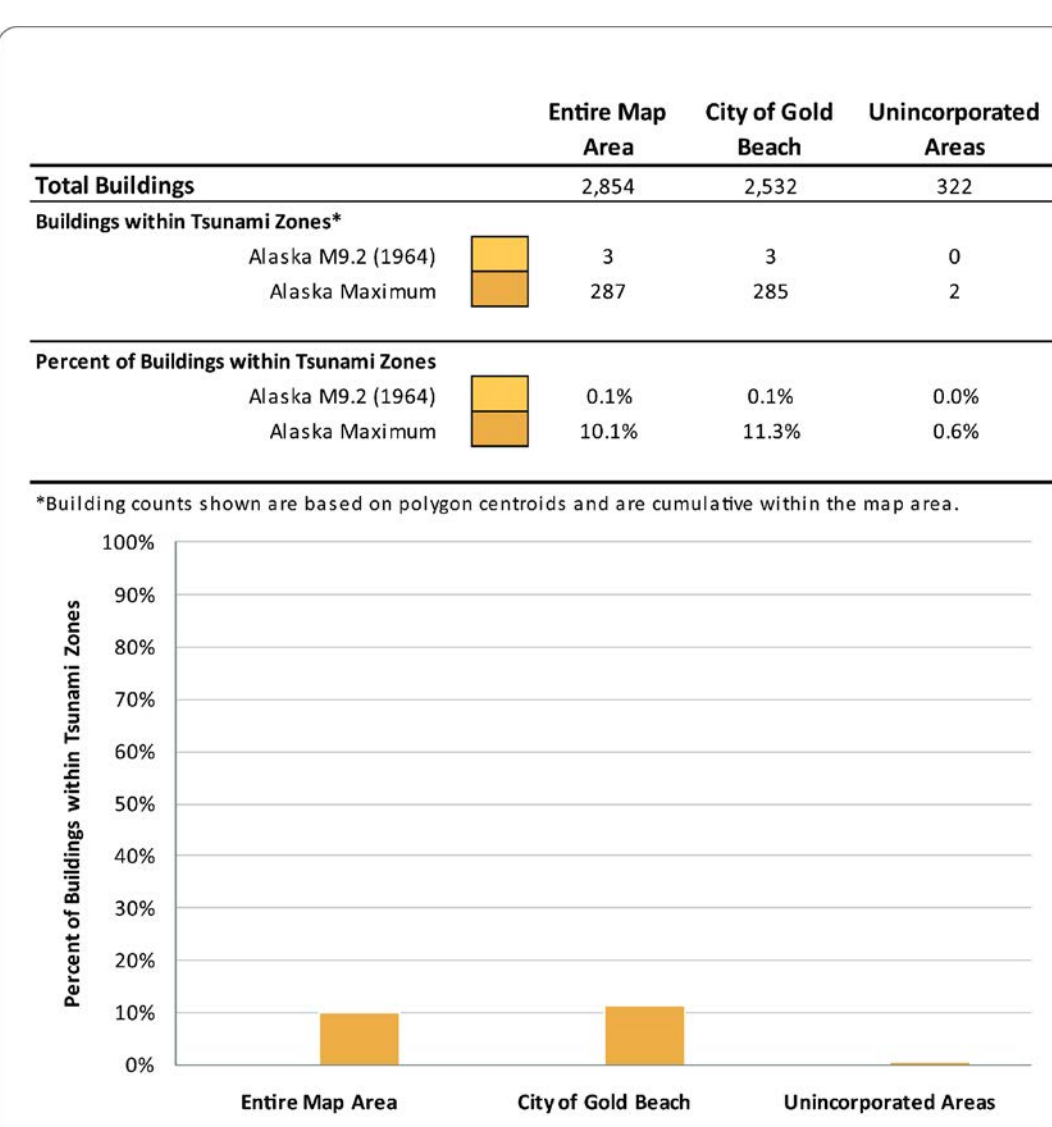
| | Entire Map Area | City of Gold Beach | Unincorporated Areas |
|---|---|---|---|
| **Total Buildings** | 2,854 | 2,532 | 322 |
| **Buildings within Tsunami Zones\*** | | | |
| Alaska M9.2 (1964) | 3 | 3 | 0 |
| Alaska Maximum | 287 | 285 | 2 |
| **Percent of Buildings within Tsunami Zones** | | | |
| Alaska M9.2 (1964) | 0.1% | 0.1% | 0.0% |
| Alaska Maximum | 10.1% | 11.3% | 0.6% |

\*Building counts shown are based on polygon centroids and are cumulative within the map area.

Percent of Buildings within Tsunami Zones

100%
90%
80%
70%
60%
50%
40%
30%
20%
10%
0%

Entire Map Area
City of Gold Beach
Unincorporated Areas